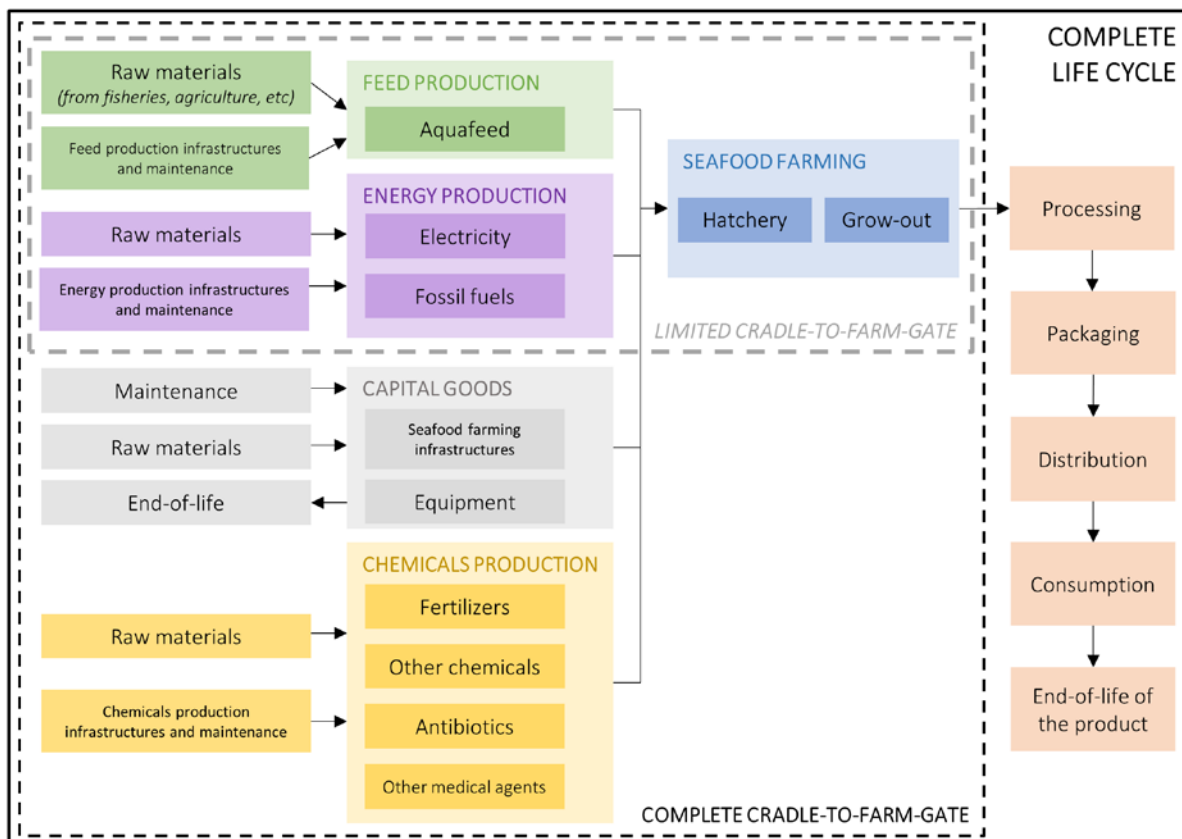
COMPLETE LIFE CYCLE

Raw materials (from fisheries, agriculture, etc)

Feed production infrastructures and maintenance

FEED PRODUCTION

Aquafeed

Raw materials

Energy production infrastructures and maintenance

ENERGY PRODUCTION

Electricity

Fossil fuels

SEAFOOD FARMING

Hatchery

Grow-out

LIMITED CRADLE-TO-FARM-GATE

Maintenance

Raw materials

End-of-life

CAPITAL GOODS

Seafood farming infrastructures

Equipment

Raw materials

Chemicals production infrastructures and maintenance

CHEMICALS PRODUCTION

Fertilizers

Other chemicals

Antibiotics

Other medical agents

COMPLETE CRADLE-TO-FARM-GATE

Processing

Packaging

Distribution

Consumption

End-of-life of the product